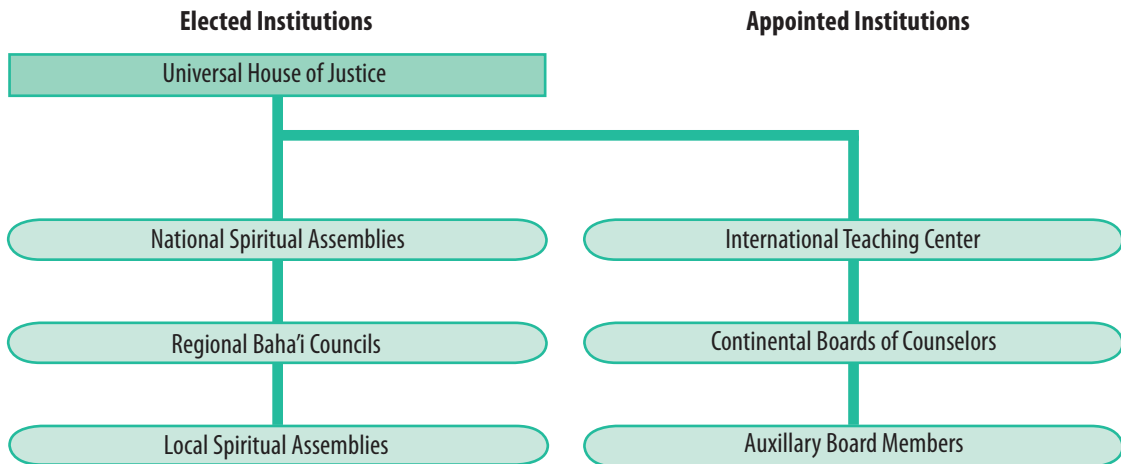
Elected Institutions

Appointed Institutions

Universal House of Justice

National Spiritual Assemblies

International Teaching Center

Regional Baha'i Councils

Continental Boards of Counselors

Local Spiritual Assemblies

Auxillary Board Members